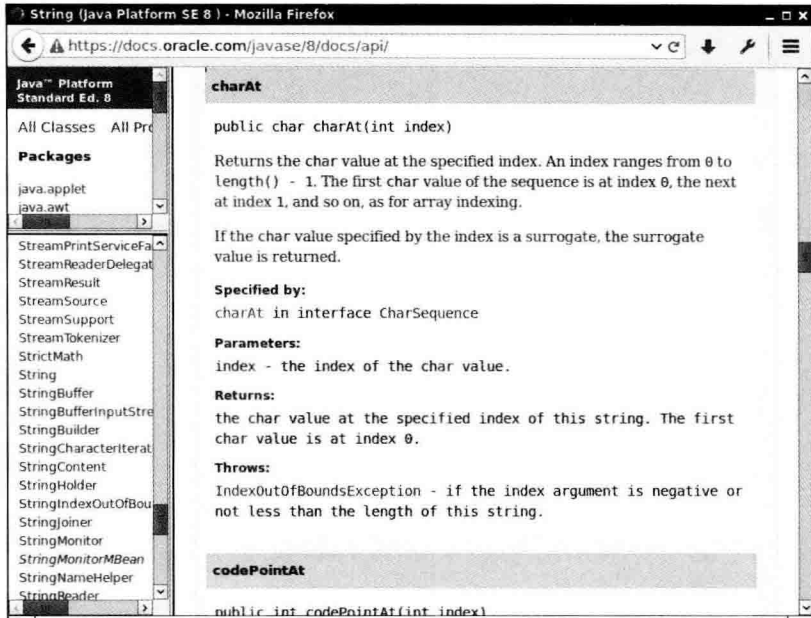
String (Java Platform SE 8 ) - Mozilla Firefox

https://docs.oracle.com/javase/8/docs/api/

Java™ Platform Standard Ed. 8

All Classes All Pr

Packages

java.applet
java.awt

StreamPrintServiceFa
StreamReaderDelegat
StreamResult
StreamSource
StreamSupport
StreamTokenizer
StrictMath
String
StringBuffer
StringBufferInputStre
StringBuilder
StringCharacterIterat
StringContent
StringHolder
StringIndexOutOfBou
StringJoiner
StringMonitor
StringMonitorMBean
StringNameHelper
StringReader

charAt

public char charAt(int index)

Returns the char value at the specified index. An index ranges from 0 to length() - 1. The first char value of the sequence is at index 0, the next at index 1, and so on, as for array indexing.

If the char value specified by the index is a surrogate, the surrogate value is returned.

Specified by:
charAt in interface CharSequence

Parameters:
index - the index of the char value.

Returns:
the char value at the specified index of this string. The first char value is at index 0.

Throws:
IndexOutOfBoundsException - if the index argument is negative or not less than the length of this string.

codePointAt

public int codePointAt(int index)